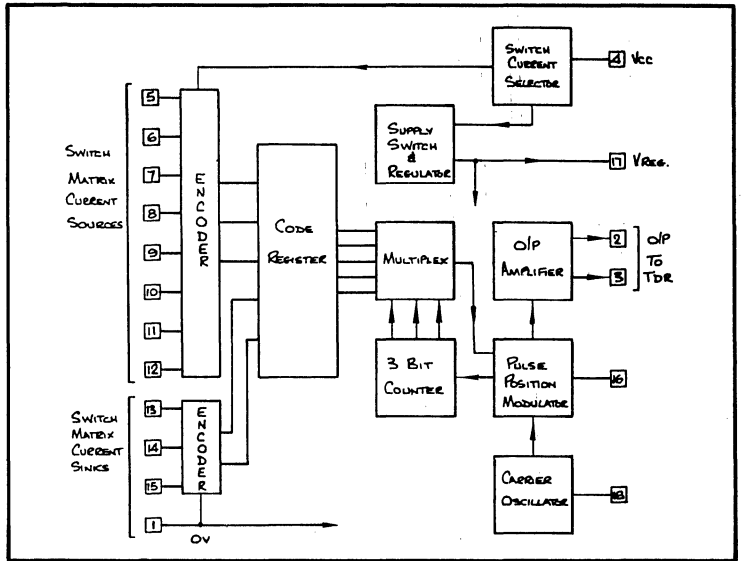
SWITCH CURRENT SELECTOR

4 Vcc

SUPPLY SWITCH & REGULATOR

17 VREG.

SWITCH MATRIX CURRENT SOURCES

5

6

7

8

9

10

11

12

ENCODER

CODE REGISTER

MULTIPLEX

O/P AMPLIFIER

2

3

O/P TO TDR

3 BIT COUNTER

PULSE POSITION MODULATOR

16

SWITCH MATRIX CURRENT SINKS

13

14

15

ENCODER

CARRIER OSCILLATOR

18

1

OV